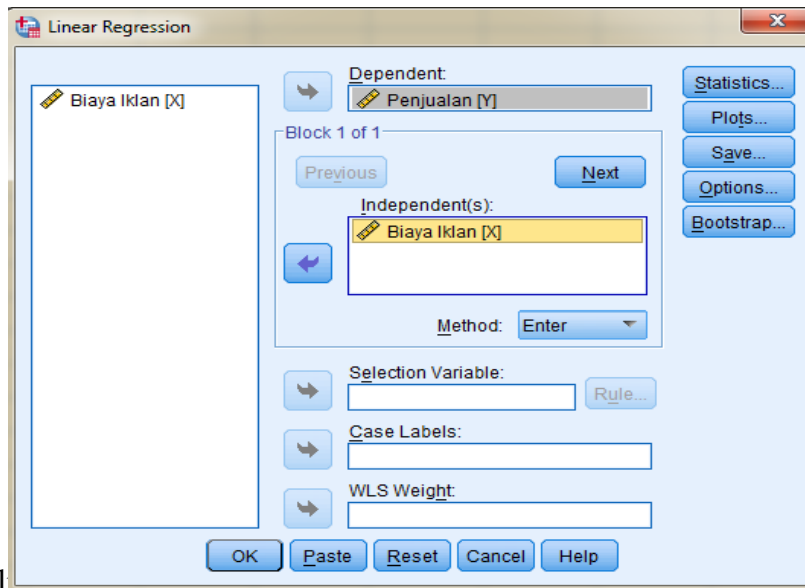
Linear Regression

Biaya Iklan [X]

Dependent:
Penjualan [Y]

Block 1 of 1
Previous
Next
Independent(s):
Biaya Iklan [X]

Method: Enter

Selection Variable:
Rule...
Case Labels:
WLS Weight:

Statistics...
Plots...
Save...
Options...
Bootstrap...

OK
Paste
Reset
Cancel
Help